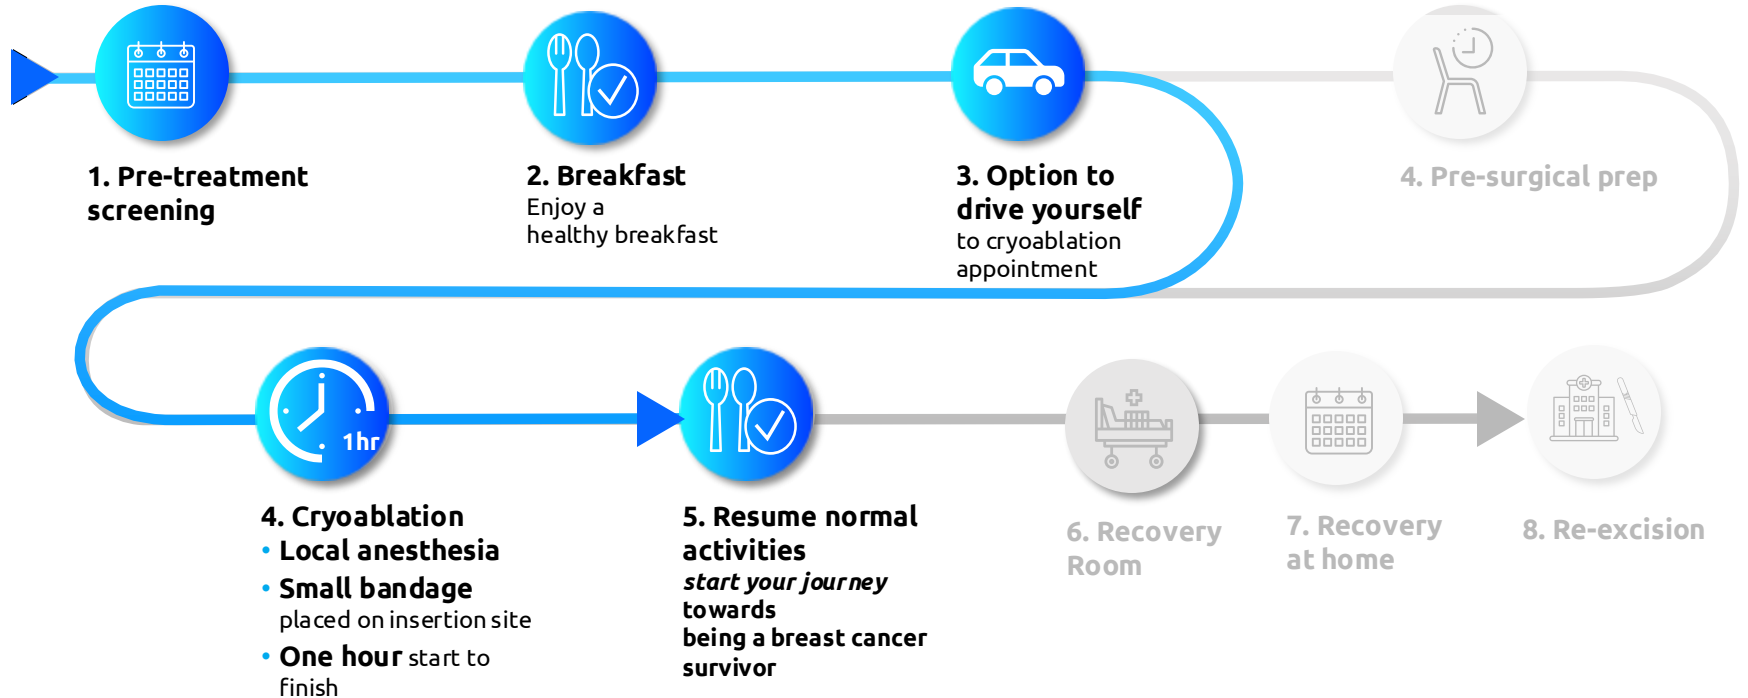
1. Pre-treatment screening

2. Breakfast
Enjoy a healthy breakfast

3. Option to drive yourself
to cryoablation appointment

4. Pre-surgical prep

1hr

4. Cryoablation
• Local anesthesia
• Small bandage placed on insertion site
• One hour start to finish

5. Resume normal activities
*start your journey* towards
being a breast cancer survivor

6. Recovery Room

7. Recovery at home

8. Re-excision